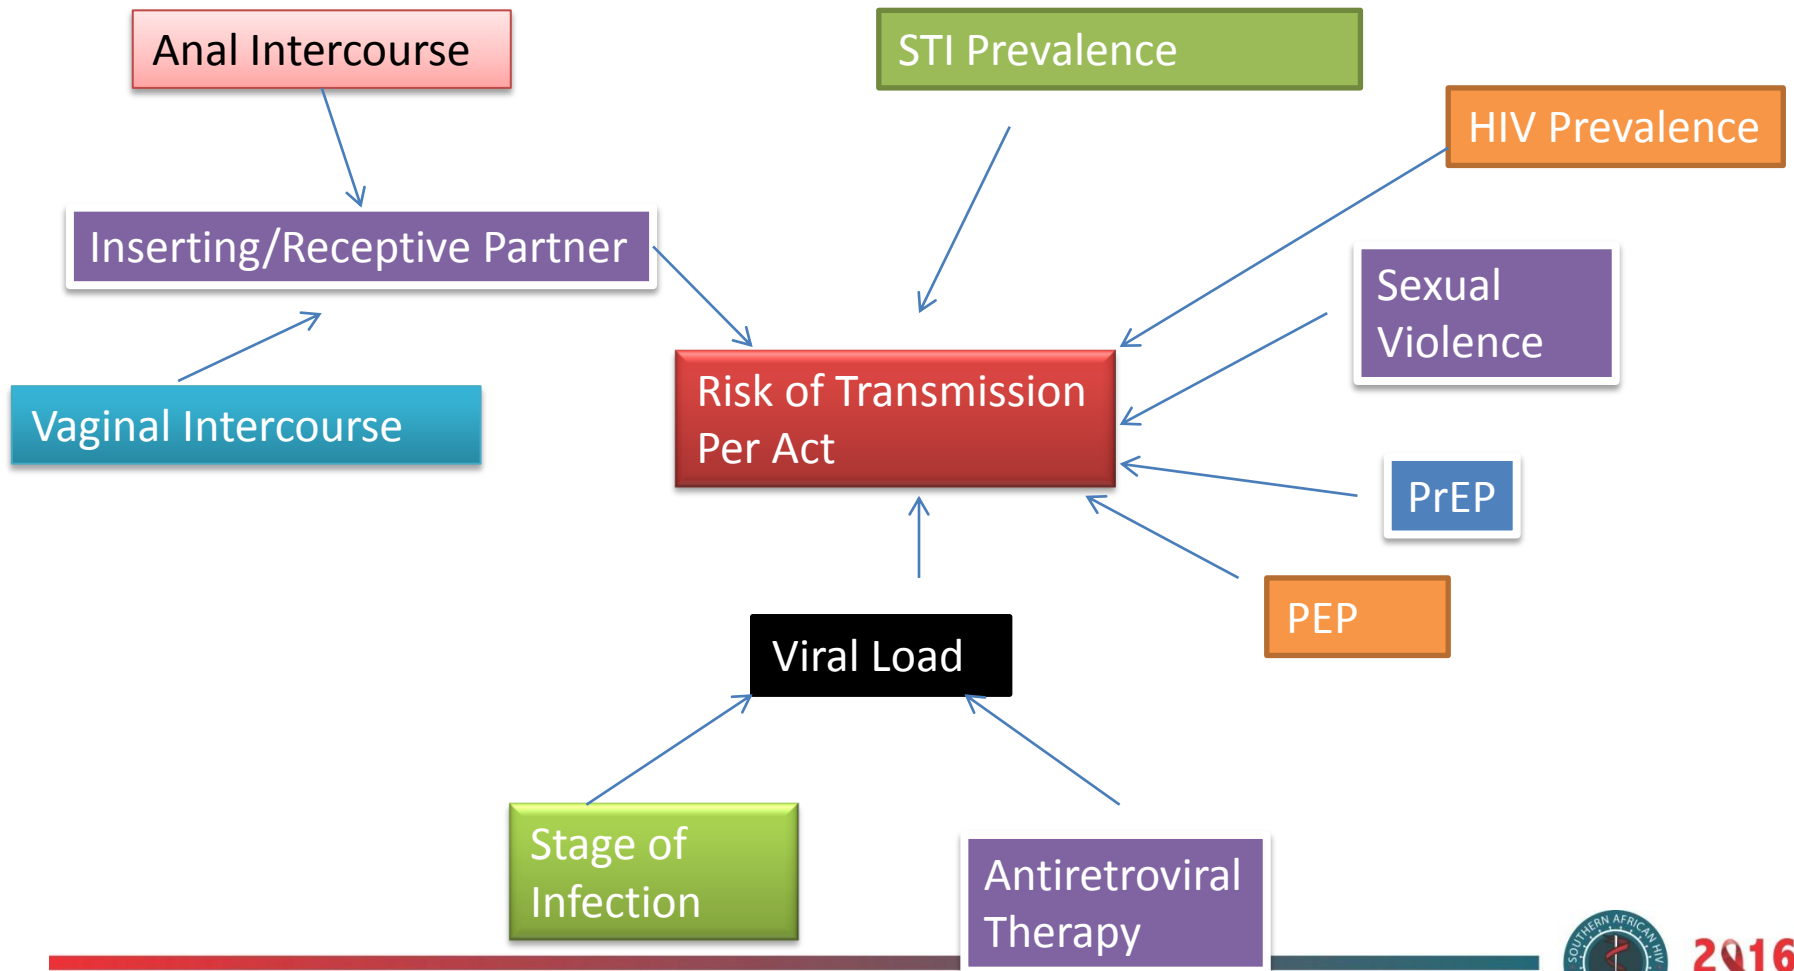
Anal Intercourse

STI Prevalence

HIV Prevalence

Inserting/Receptive Partner

Sexual Violence

Vaginal Intercourse

Risk of Transmission Per Act

PrEP

PEP

Viral Load

Stage of Infection

Antiretroviral Therapy

SOUTHERN AFRICAN HIV

2016